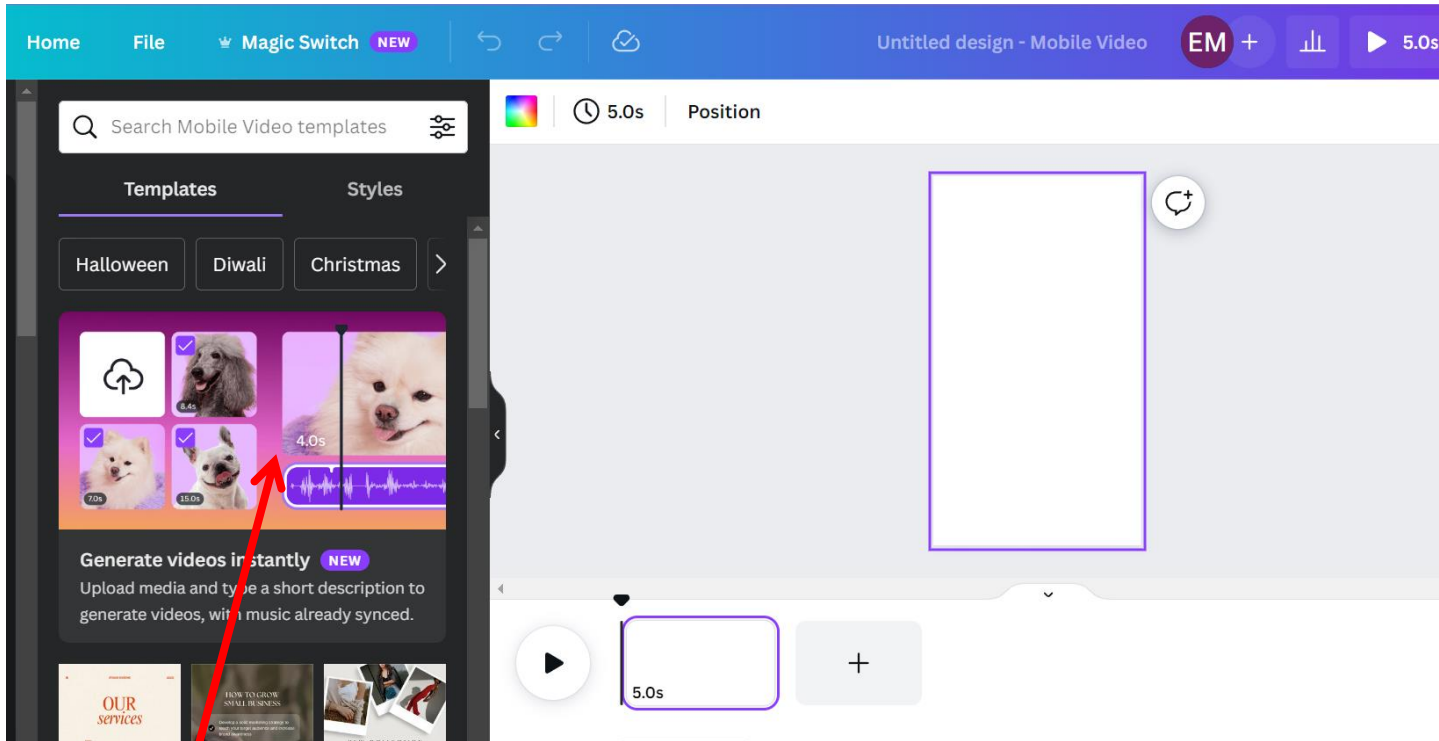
Home File Magic Switch NEW

Untitled design - Mobile Video EM + 5.0s

5.0s Position

Search Mobile Video templates

Templates Styles

Halloween Diwali Christmas

8.4s
4.0s
7.0s 15.0s

Generate videos instantly NEW
Upload media and type a short description to generate videos, with music already synced.

OUR services

HOW TO GROW SMALL BUSINESS

5.0s

+